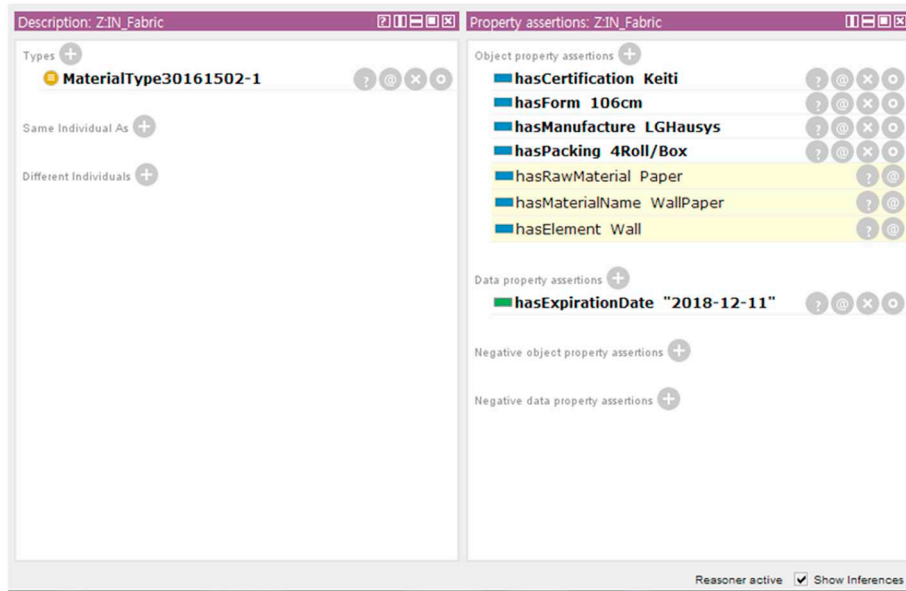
Description: Z:IN_Fabric

Types

MaterialType30161502-1

Same Individual As

Different Individuals

Property assertions: Z:IN_Fabric

Object property assertions

hasCertification Keiti

hasForm 106cm

hasManufacture LGHausys

hasPacking 4Roll/Box

hasRawMaterial Paper

hasMaterialName WallPaper

hasElement Wall

Data property assertions

hasExpirationDate "2018-12-11"

Negative object property assertions

Negative data property assertions

Reasoner active ✔ Show Inferences